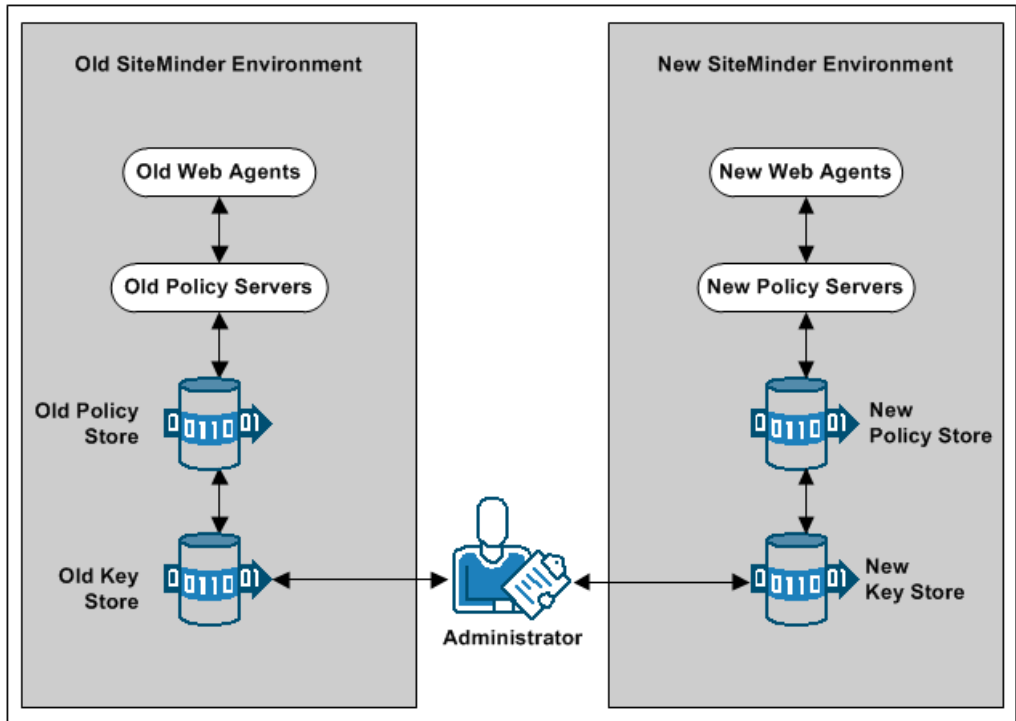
Old SiteMinder Environment

Old Web Agents

Old Policy Servers

Old Policy Store

Old Key Store

New SiteMinder Environment

New Web Agents

New Policy Servers

New Policy Store

New Key Store

Administrator